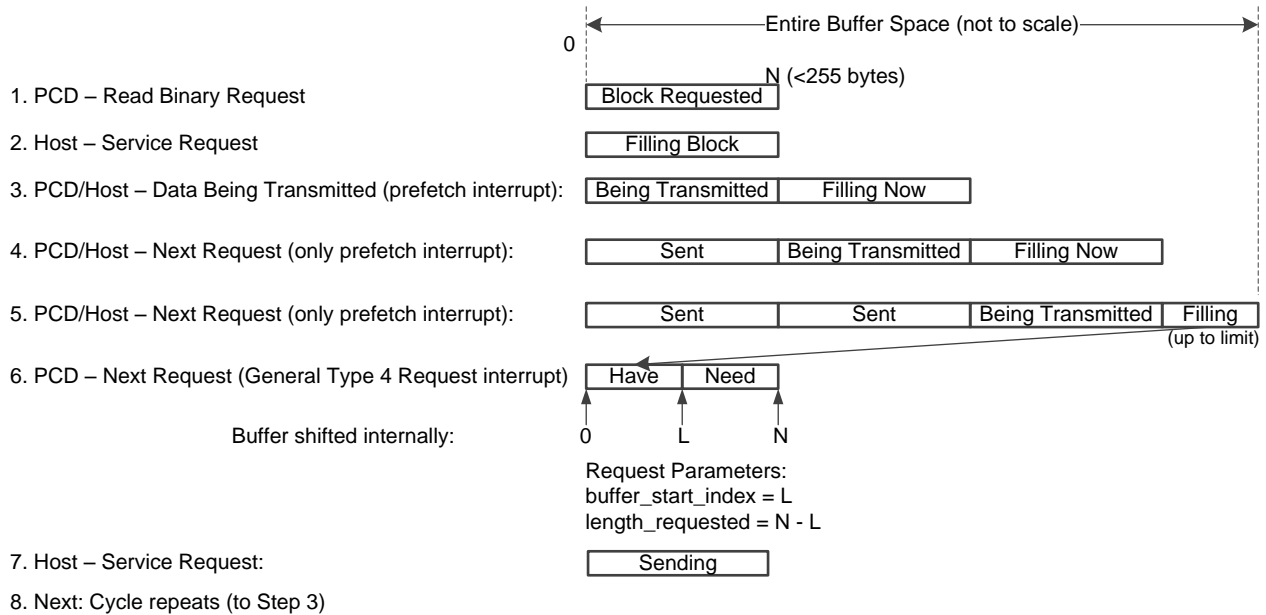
Entire Buffer Space (not to scale)

0

N (<255 bytes)

1. PCD – Read Binary Request

Block Requested

2. Host – Service Request

Filling Block

3. PCD/Host – Data Being Transmitted (prefetch interrupt):

Being Transmitted | Filling Now

4. PCD/Host – Next Request (only prefetch interrupt):

Sent | Being Transmitted | Filling Now

5. PCD/Host – Next Request (only prefetch interrupt):

Sent | Sent | Being Transmitted | Filling

(up to limit)

6. PCD – Next Request (General Type 4 Request interrupt)

Have | Need

Buffer shifted internally:

0 L N

Request Parameters:
buffer_start_index = L
length_requested = N - L

7. Host – Service Request:

Sending

8. Next: Cycle repeats (to Step 3)